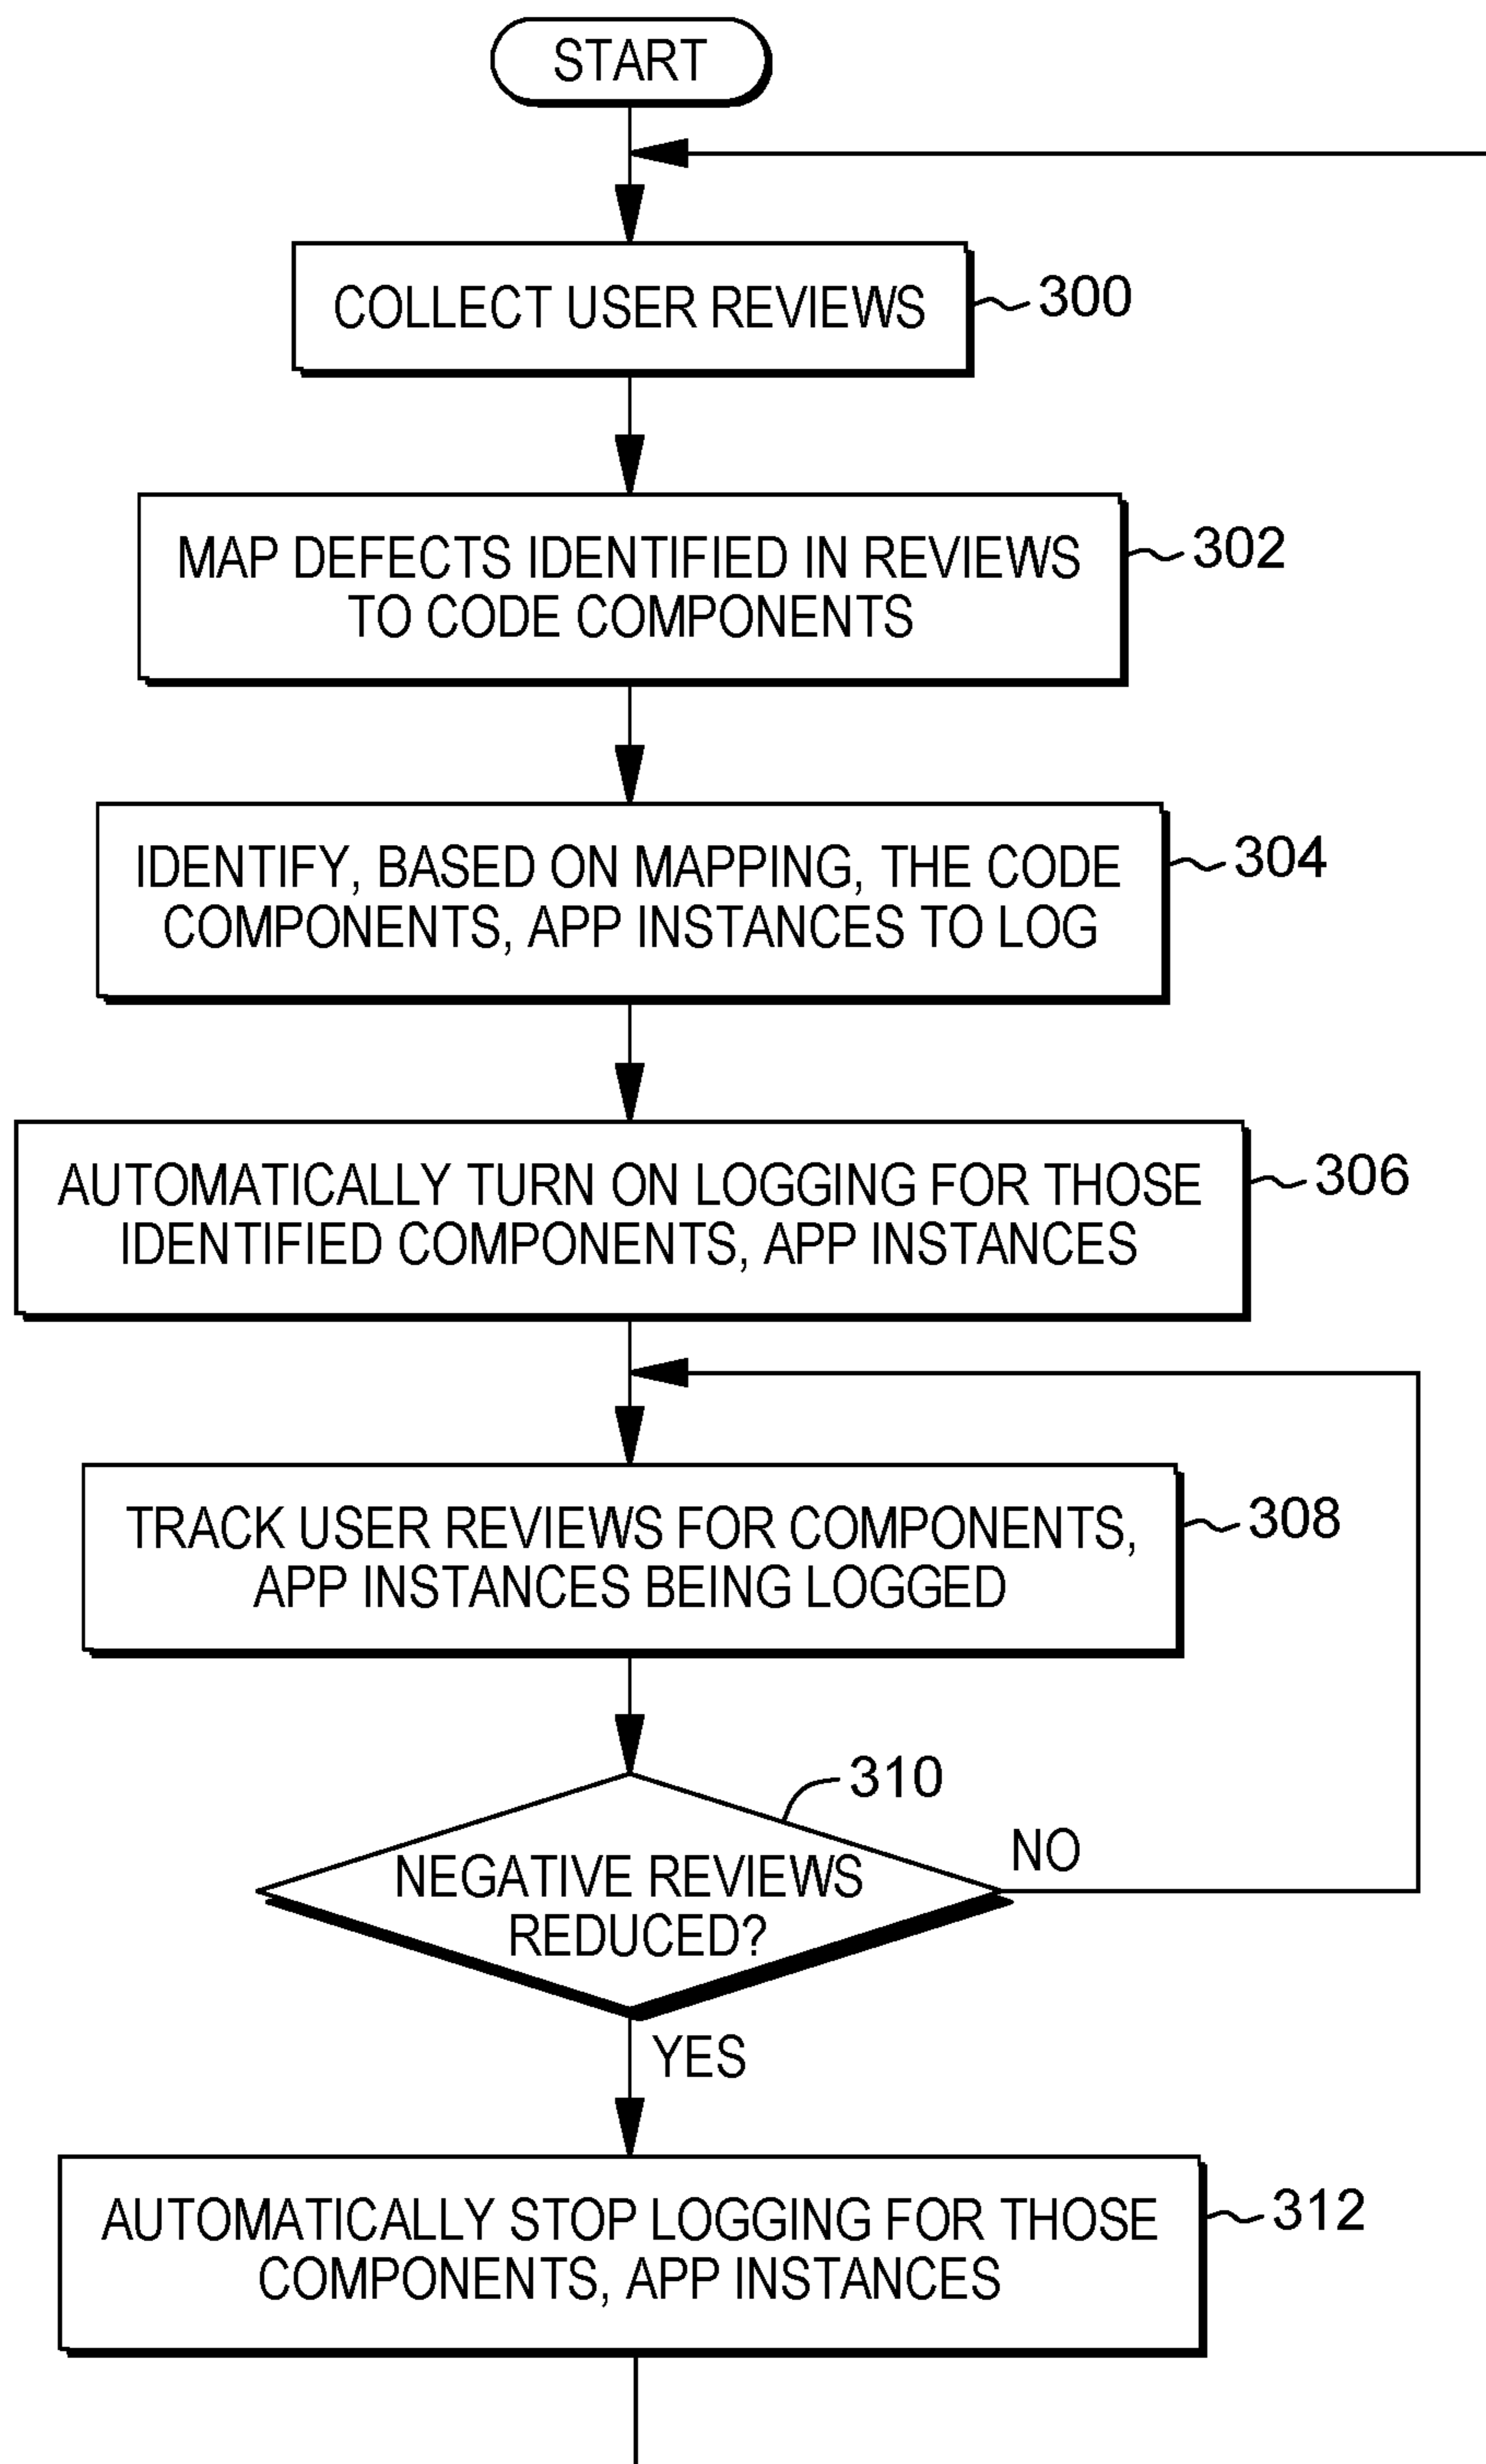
START

COLLECT USER REVIEWS

300

MAP DEFECTS IDENTIFIED IN REVIEWS TO CODE COMPONENTS

302

IDENTIFY, BASED ON MAPPING, THE CODE COMPONENTS, APP INSTANCES TO LOG

304

AUTOMATICALLY TURN ON LOGGING FOR THOSE IDENTIFIED COMPONENTS, APP INSTANCES

306

TRACK USER REVIEWS FOR COMPONENTS, APP INSTANCES BEING LOGGED

308

310

NEGATIVE REVIEWS REDUCED?

NO

YES

AUTOMATICALLY STOP LOGGING FOR THOSE COMPONENTS, APP INSTANCES

312